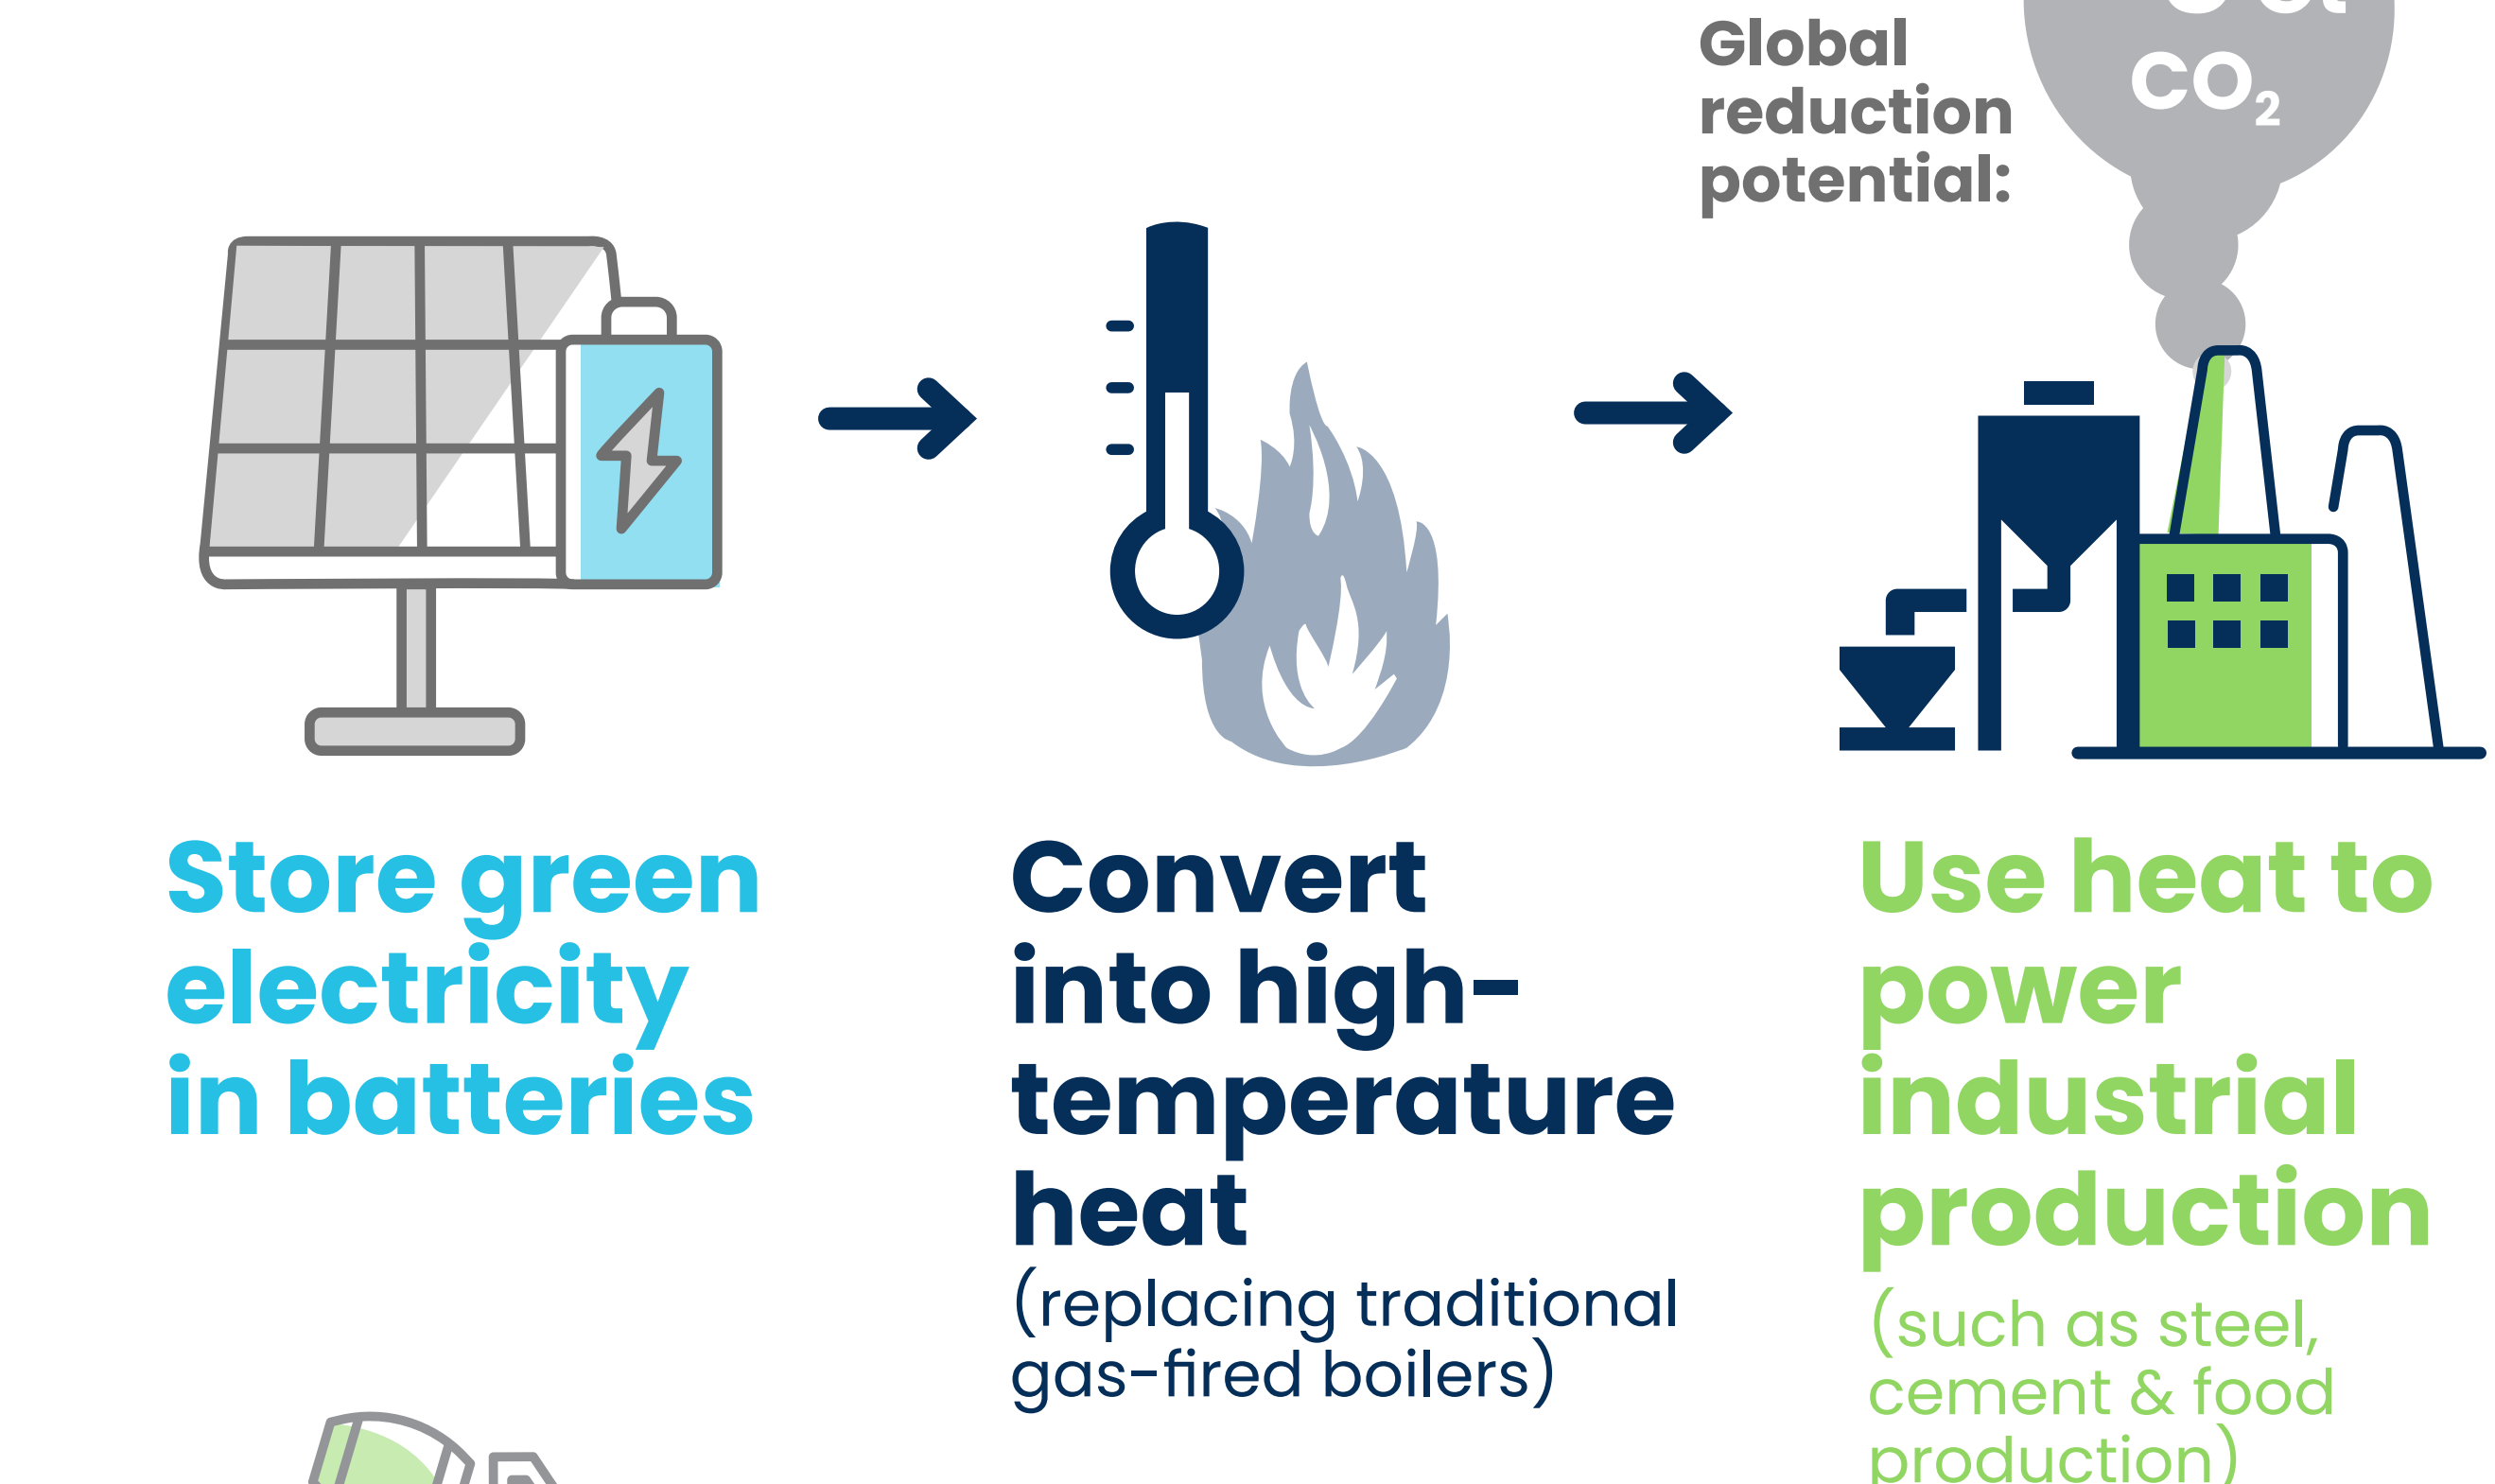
Global reduction potential:

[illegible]
$CO_2$

Store green electricity in batteries

Convert into high-temperature heat
(replacing traditional gas-fired boilers)

Use heat to power industrial production
(such as steel, cement & food production)